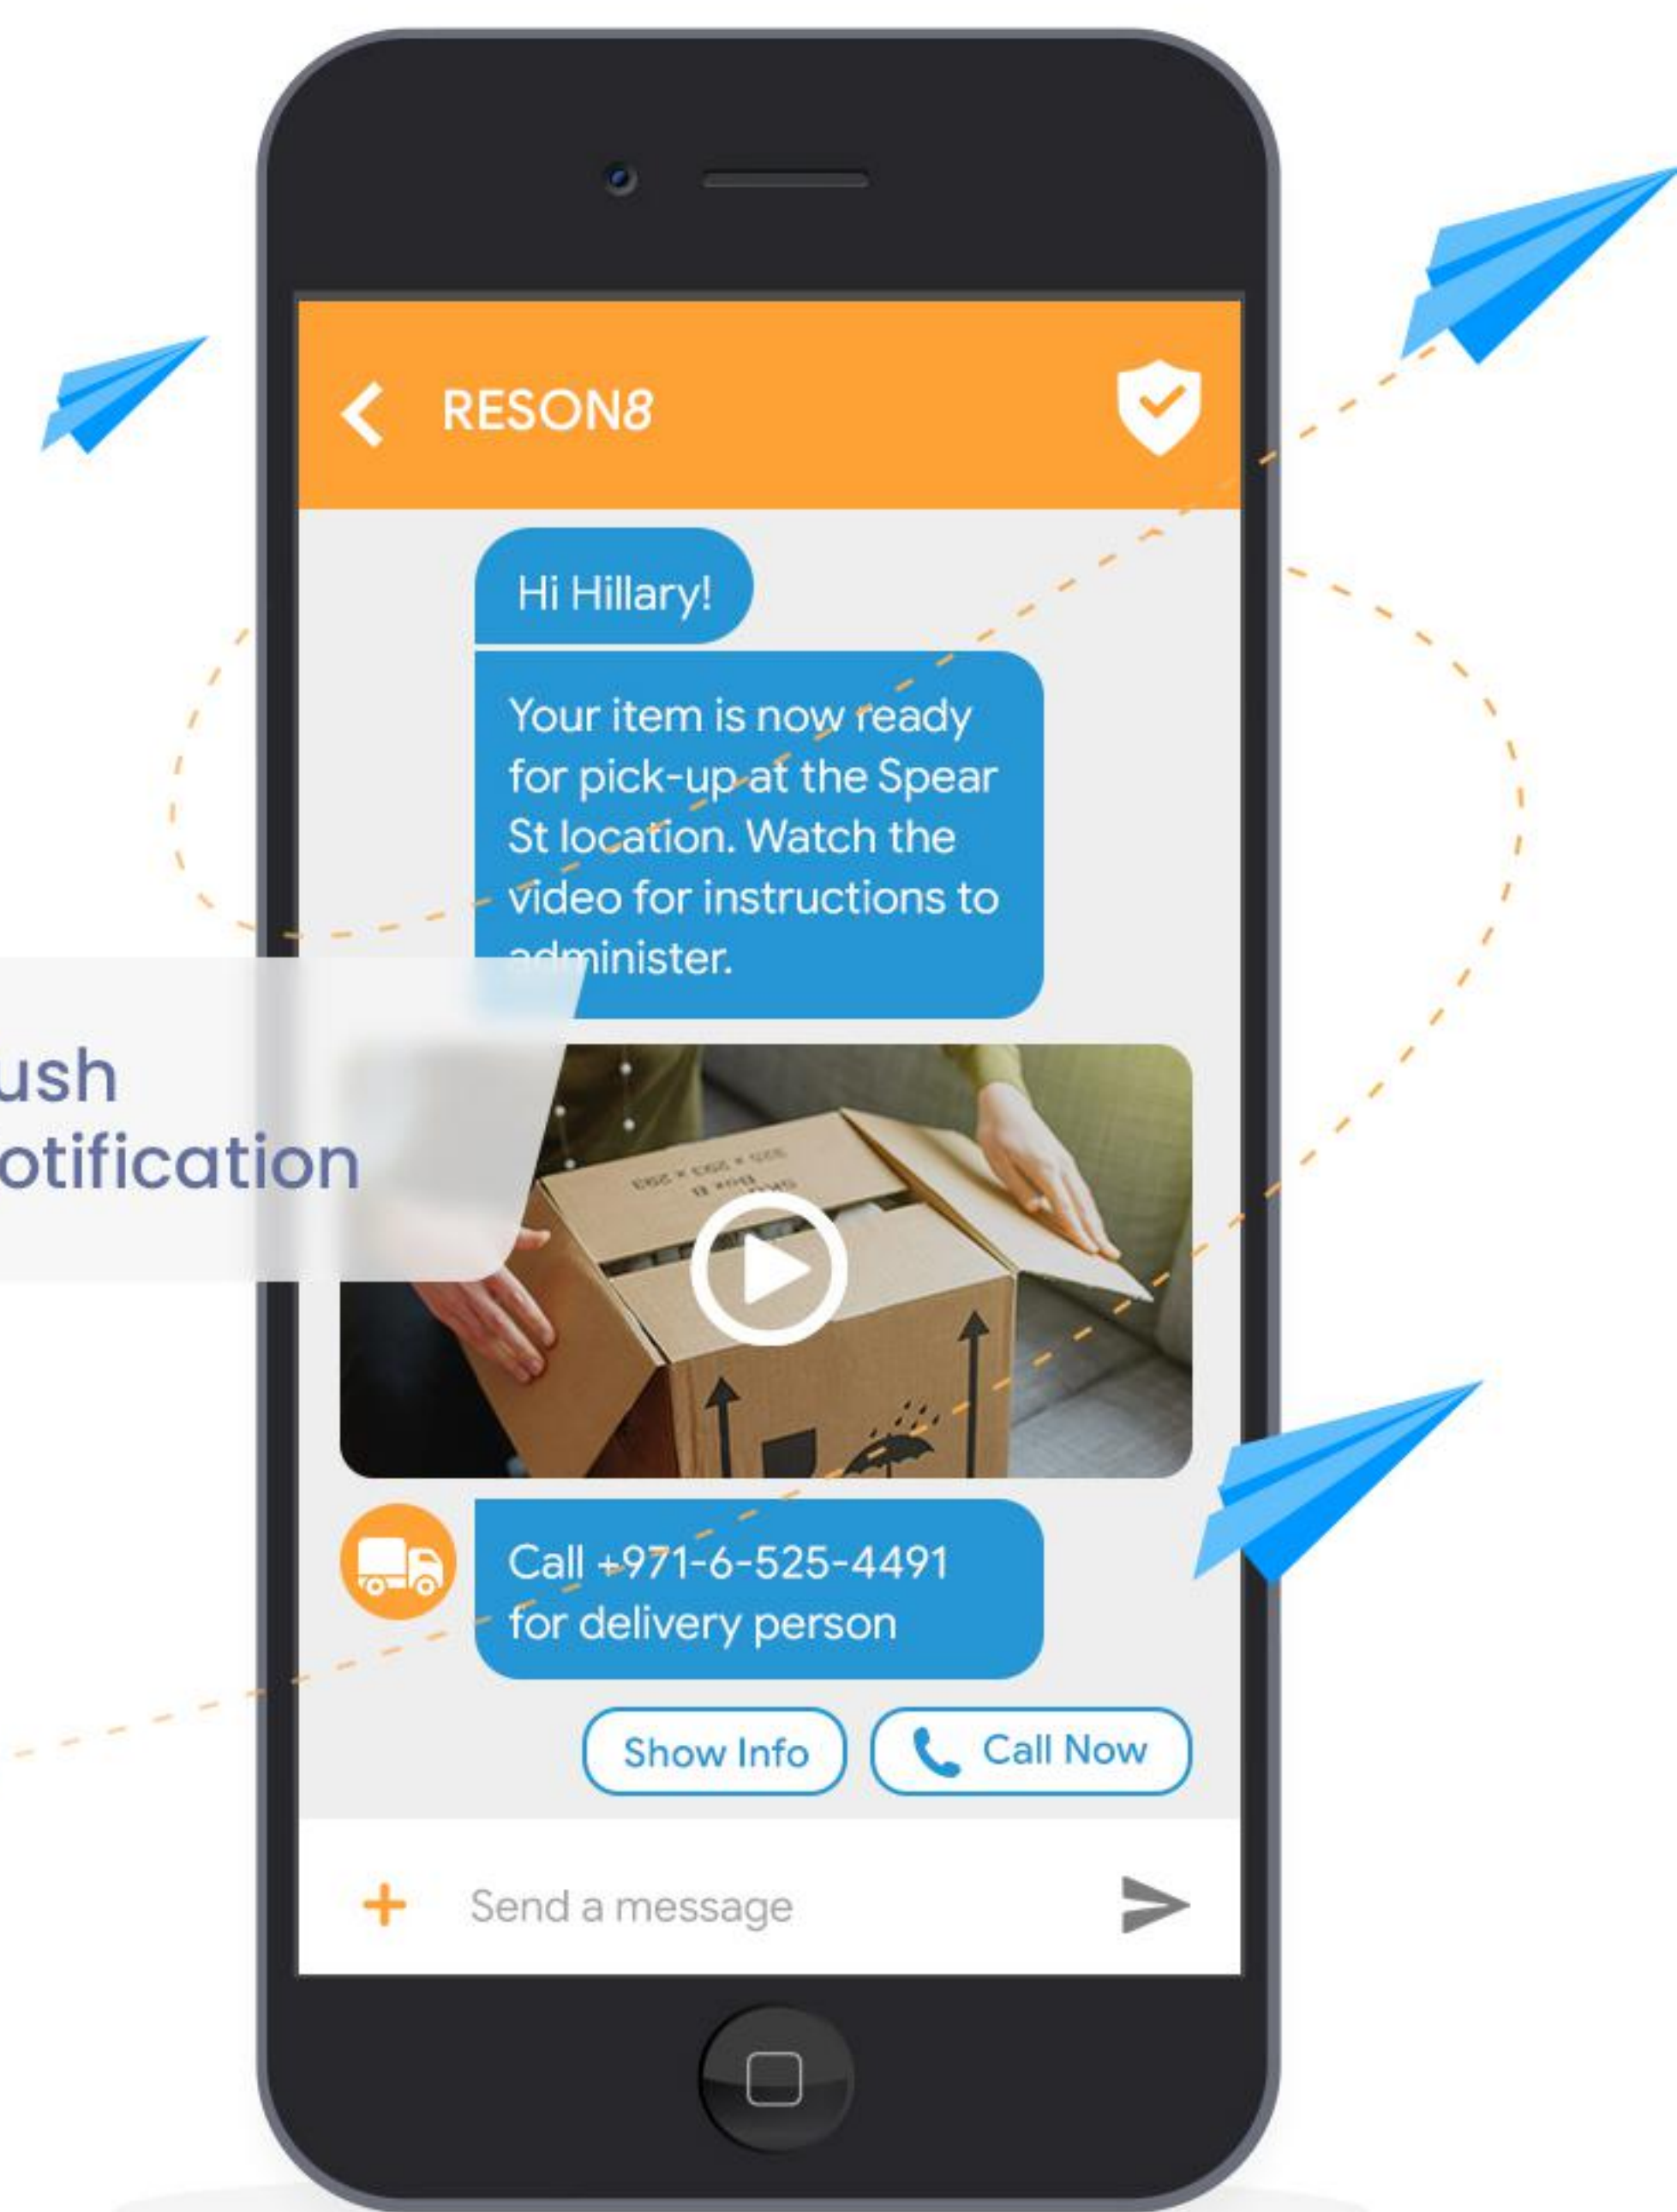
RESON8

Hi Hillary!

Your item is now ready for pick-up at the Spear St location. Watch the video for instructions to administer.

ush
otification

Call +971-6-525-4491 for delivery person

Show Info

Call Now

+

Send a message